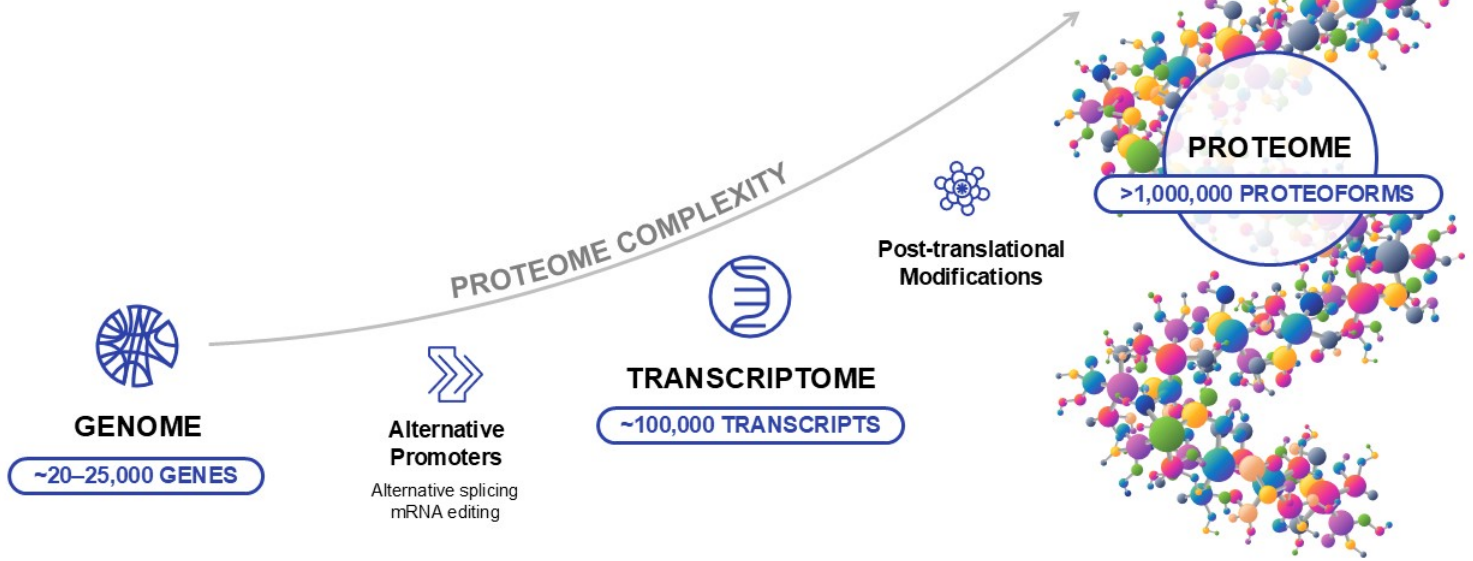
PROTEOME COMPLEXITY

GENOME

~20–25,000 GENES

Alternative Promoters

Alternative splicing
mRNA editing

TRANSCRIPTOME

~100,000 TRANSCRIPTS

Post-translational Modifications

PROTEOME

>1,000,000 PROTEOFORMS